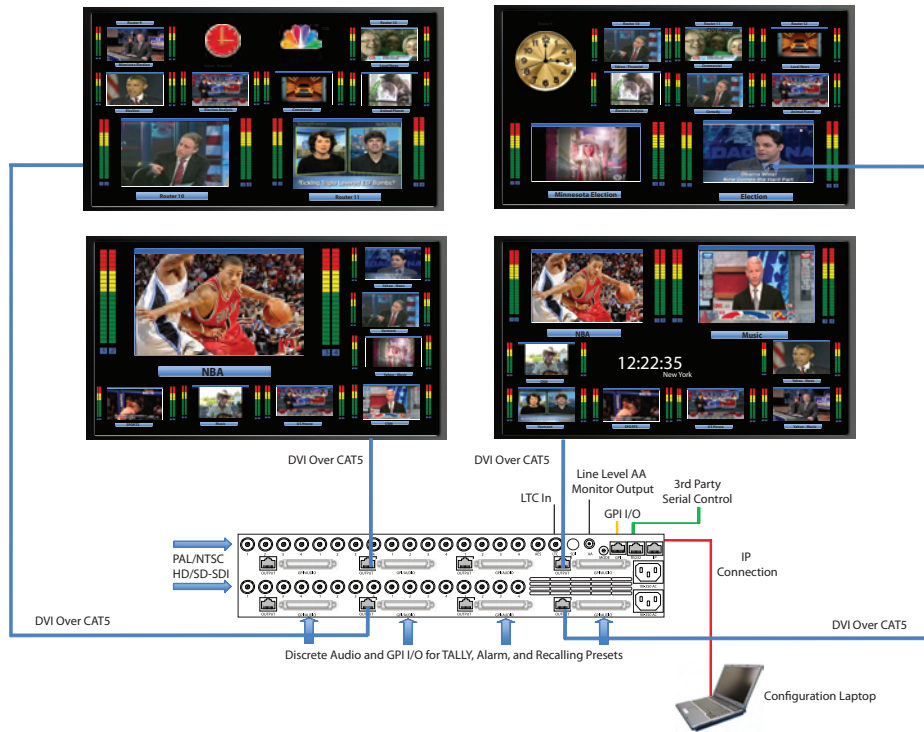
Router 10

Router 11

Minnesota Election

Election

NBA

NBA

Music

12:22:35
New York

DVI Over CAT5

DVI Over CAT5

LTC In

Line Level AA Monitor Output

3rd Party Serial Control

GPI I/O

PAL/NTSC HD/SD-SDI

IP Connection

DVI Over CAT5

DVI Over CAT5

Discrete Audio and GPI I/O for TALLY, Alarm, and Recalling Presets

Configuration Laptop